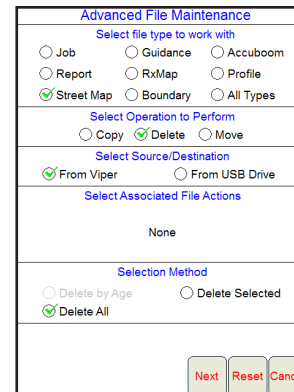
Advanced File Maintenance

Select file type to work with

Job
Guidance
Accuboom
Report
RxMap
Profile
Street Map
Boundary
All Types

Select Operation to Perform

Copy
Delete
Move

Select Source/Destination

From Viper
From USB Drive

Select Associated File Actions

None

Selection Method

Delete by Age
Delete Selected
Delete All

Next
Reset
Canc